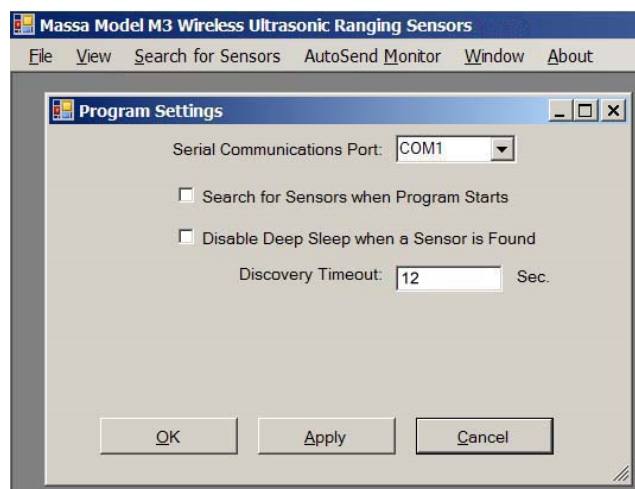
Massa Model M3 Wireless Ultrasonic Ranging Sensors

File View Search for Sensors AutoSend Monitor Window About

Program Settings

Serial Communications Port: COM1

Search for Sensors when Program Starts

Disable Deep Sleep when a Sensor is Found

Discovery Timeout: 12 Sec.

OK Apply Cancel